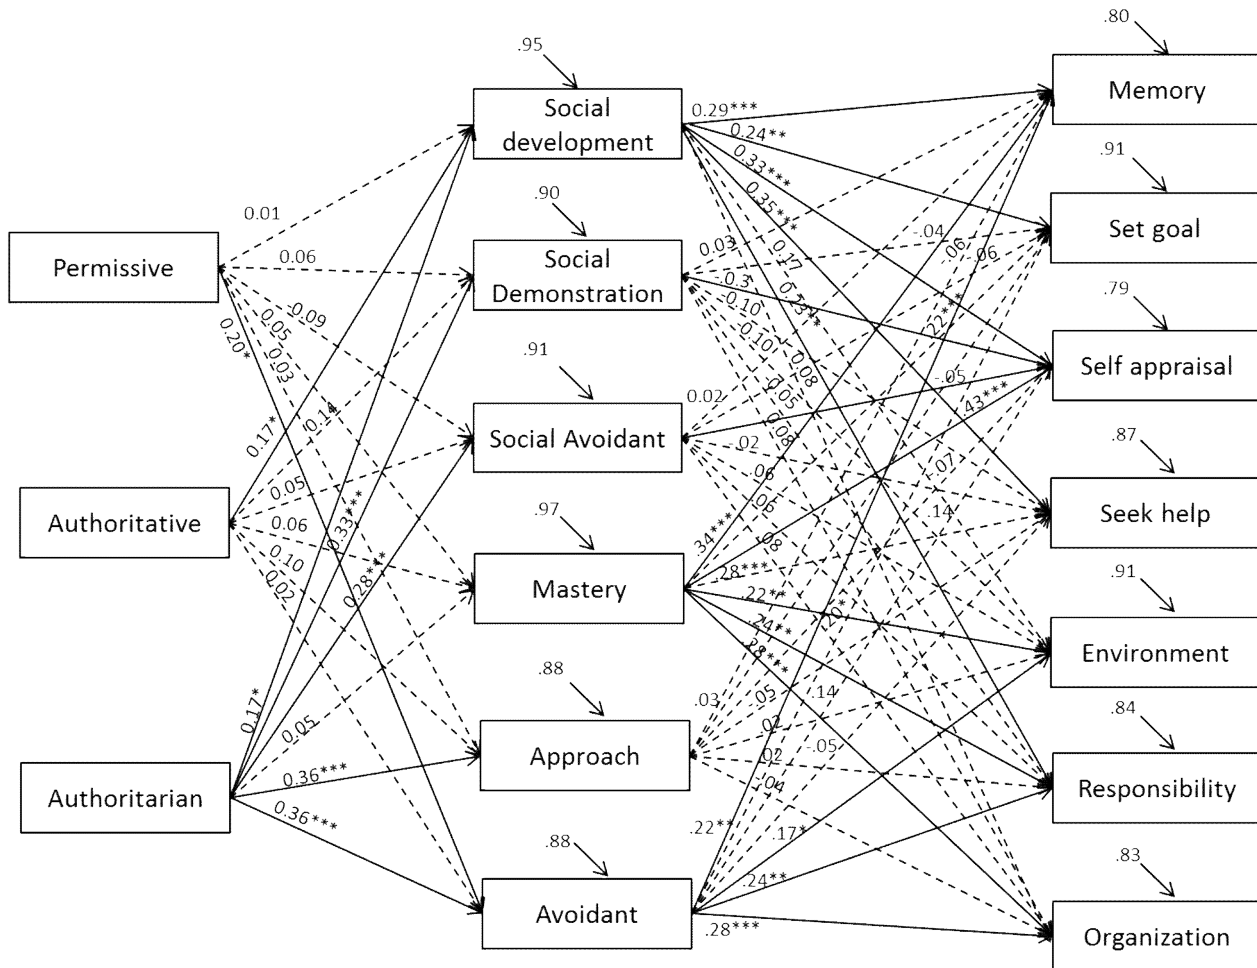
Permissive
Authoritative
Authoritarian

.95
Social development
.90
Social Demonstration
.91
Social Avoidant
.97
Mastery
.88
Approach
.88
Avoidant

.80
Memory
.91
Set goal
.79
Self appraisal
.87
Seek help
.91
Environment
.84
Responsibility
.83
Organization

0.01
0.06
0.09
0.05
0.03
0.20*
0.17*
0.14
0.05
0.06
0.10
0.02
0.33***
0.28***
0.17*
0.05
0.36***
0.36***

0.29***
0.24**
0.33***
0.35***
0.17
0.23**
0.03
0.3
0.10
0.10
0.08
0.05
0.08
-.04
.06
.06
.22***
0.02
.02
.06
.06
.08
-.05
.43***
-.07
.14
.34***
.28***
.22**
.24**
.28***
.20*
.14
.03
.05
.02
.02
.04
-.05
.22**
.17*
.24**
.28***